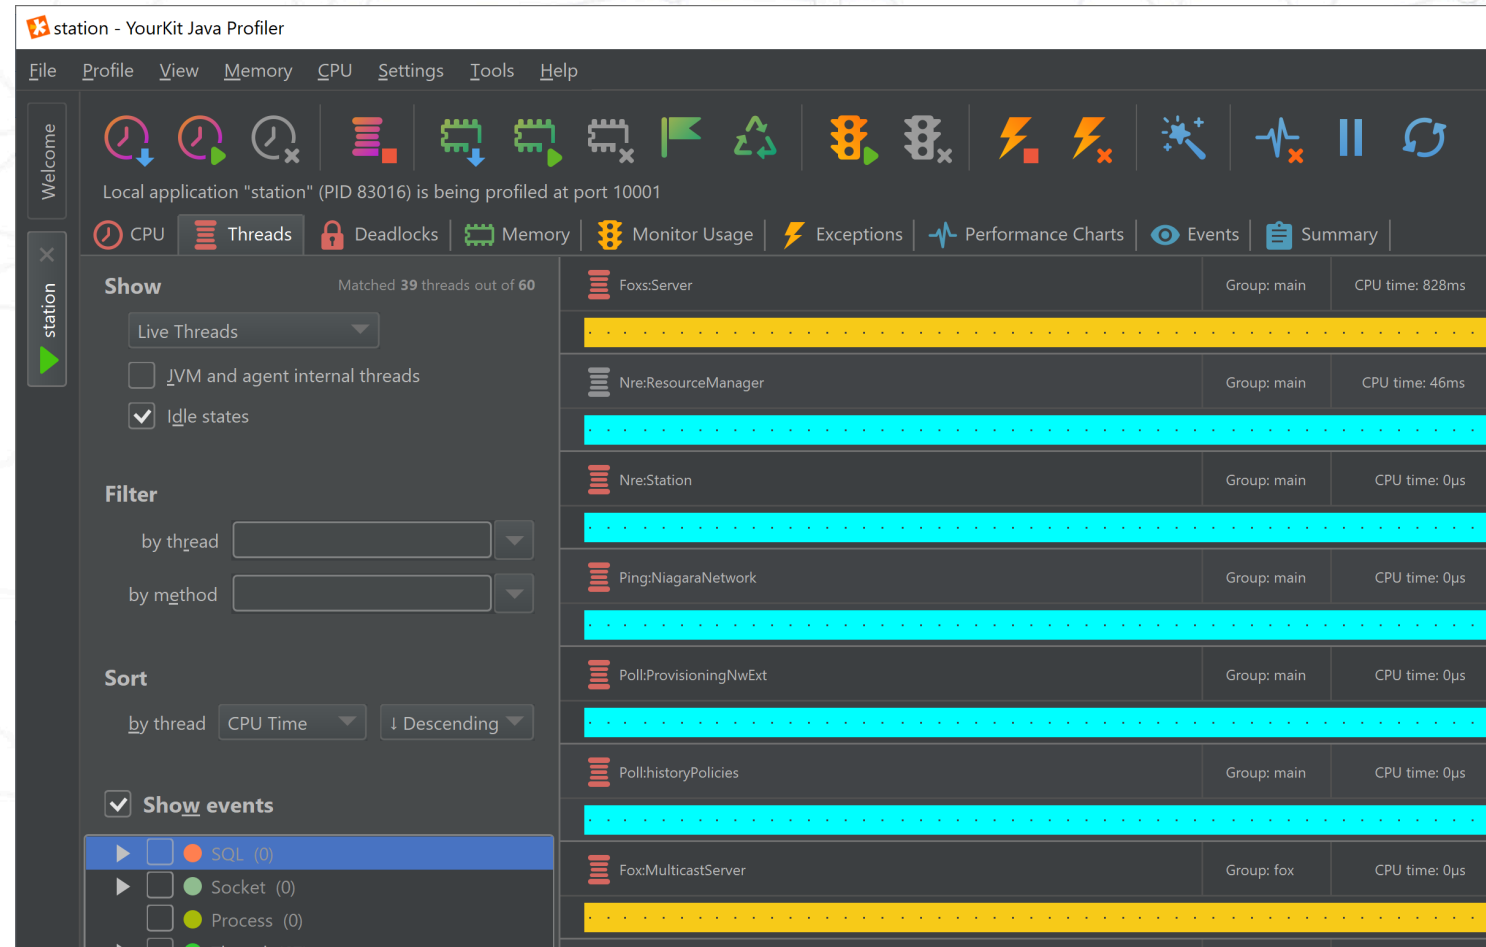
station - YourKit Java Profiler

File Profile View Memory CPU Settings Tools Help

Welcome

station

Local application "station" (PID 83016) is being profiled at port 10001

CPU | Threads | Deadlocks | Memory | Monitor Usage | Exceptions | Performance Charts | Events | Summary

Show

Matched 39 threads out of 60

Live Threads

JVM and agent internal threads

Idle states

Filter

by thread

by method

Sort

by thread CPU Time ↓ Descending

Show events

SQL (0)

Socket (0)

Process (0)

| Foxs:Server | Group: main | CPU time: 828ms |
|---|---|---|
| Nre:ResourceManager | Group: main | CPU time: 46ms |
| Nre:Station | Group: main | CPU time: 0µs |
| Ping:NiagaraNetwork | Group: main | CPU time: 0µs |
| Poll:ProvisioningNwExt | Group: main | CPU time: 0µs |
| Poll:historyPolicies | Group: main | CPU time: 0µs |
| Fox:MulticastServer | Group: fox | CPU time: 0µs |